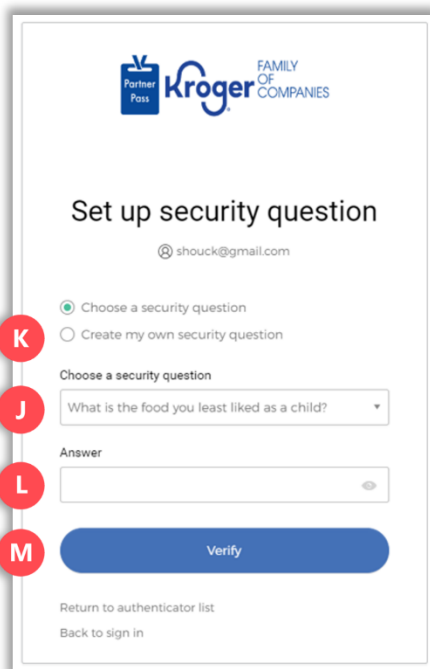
Partner Pass

Kroger FAMILY OF COMPANIES

Set up security question

shouck@gmail.com

Choose a security question

K

Create my own security question

Choose a security question

J

What is the food you least liked as a child?

Answer

L

M

Verify

Return to authenticator list

Back to sign in